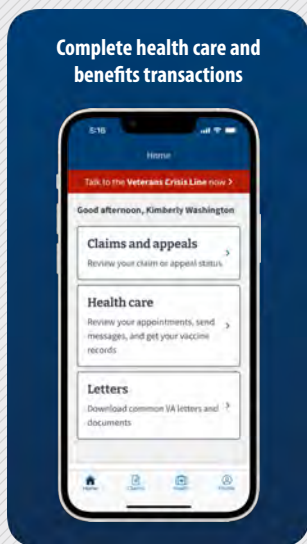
Complete health care and benefits transactions

5:16

Home

Talk to the Veterans Crisis Line now >

Good afternoon, Kimberly Washington

Claims and appeals
Review your claim or appeal status >

Health care
Review your appointments, send messages, and get your vaccine records >

Letters
Download common VA letters and documents >

Home Claims Health Profile